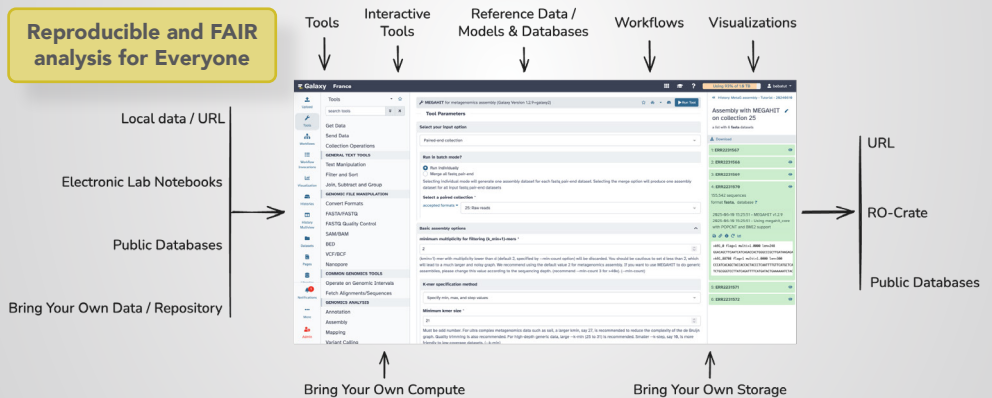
Reproducible and FAIR analysis for Everyone

Tools

Interactive Tools

Reference Data / Models & Databases

Workflows

Visualizations

Local data / URL

Electronic Lab Notebooks

Public Databases

Bring Your Own Data / Repository

Galaxy France

Tools

search tools

Get Data
Send Data
Collection Operations
GENERAL TEXT TOOLS
Text Manipulation
Filter and Sort
Join, Subtract and Group
GENOMIC FILE MANIPULATION
Convert Formats
FASTA/FASTQ
FASTQ Quality Control
SAM/BAM
BED
VCF/BCF
Nanopore
COMMON GENOMICS TOOLS
Operate on Genomic Intervals
Fetch Alignments/Sequences
GENOMICS ANALYSIS
Annotation
Assembly
Mapping
Variant Calling

MEGAHIT for metagenomics assembly (Galaxy Version 1.2.9+galaxy2)

Run Tool

Tool Parameters

Select your input option

Paired-end collection

Run in batch mode?

Run individually

Merge all fastq pair-end

Select a paired collection

Basic assembly options

minimum multiplicity for filtering (k_min+1)-mers

2

K-mer specification method

Specify min, max, and step values

Minimum kmer size

21

Assembly with MEGAHIT on collection 25

1: ERR2231567
2: ERR2231568
3: ERR2231569
4: ERR2231570
5: ERR2231571
6: ERR2231572

URL

RO-Crate

Public Databases

Bring Your Own Compute

Bring Your Own Storage